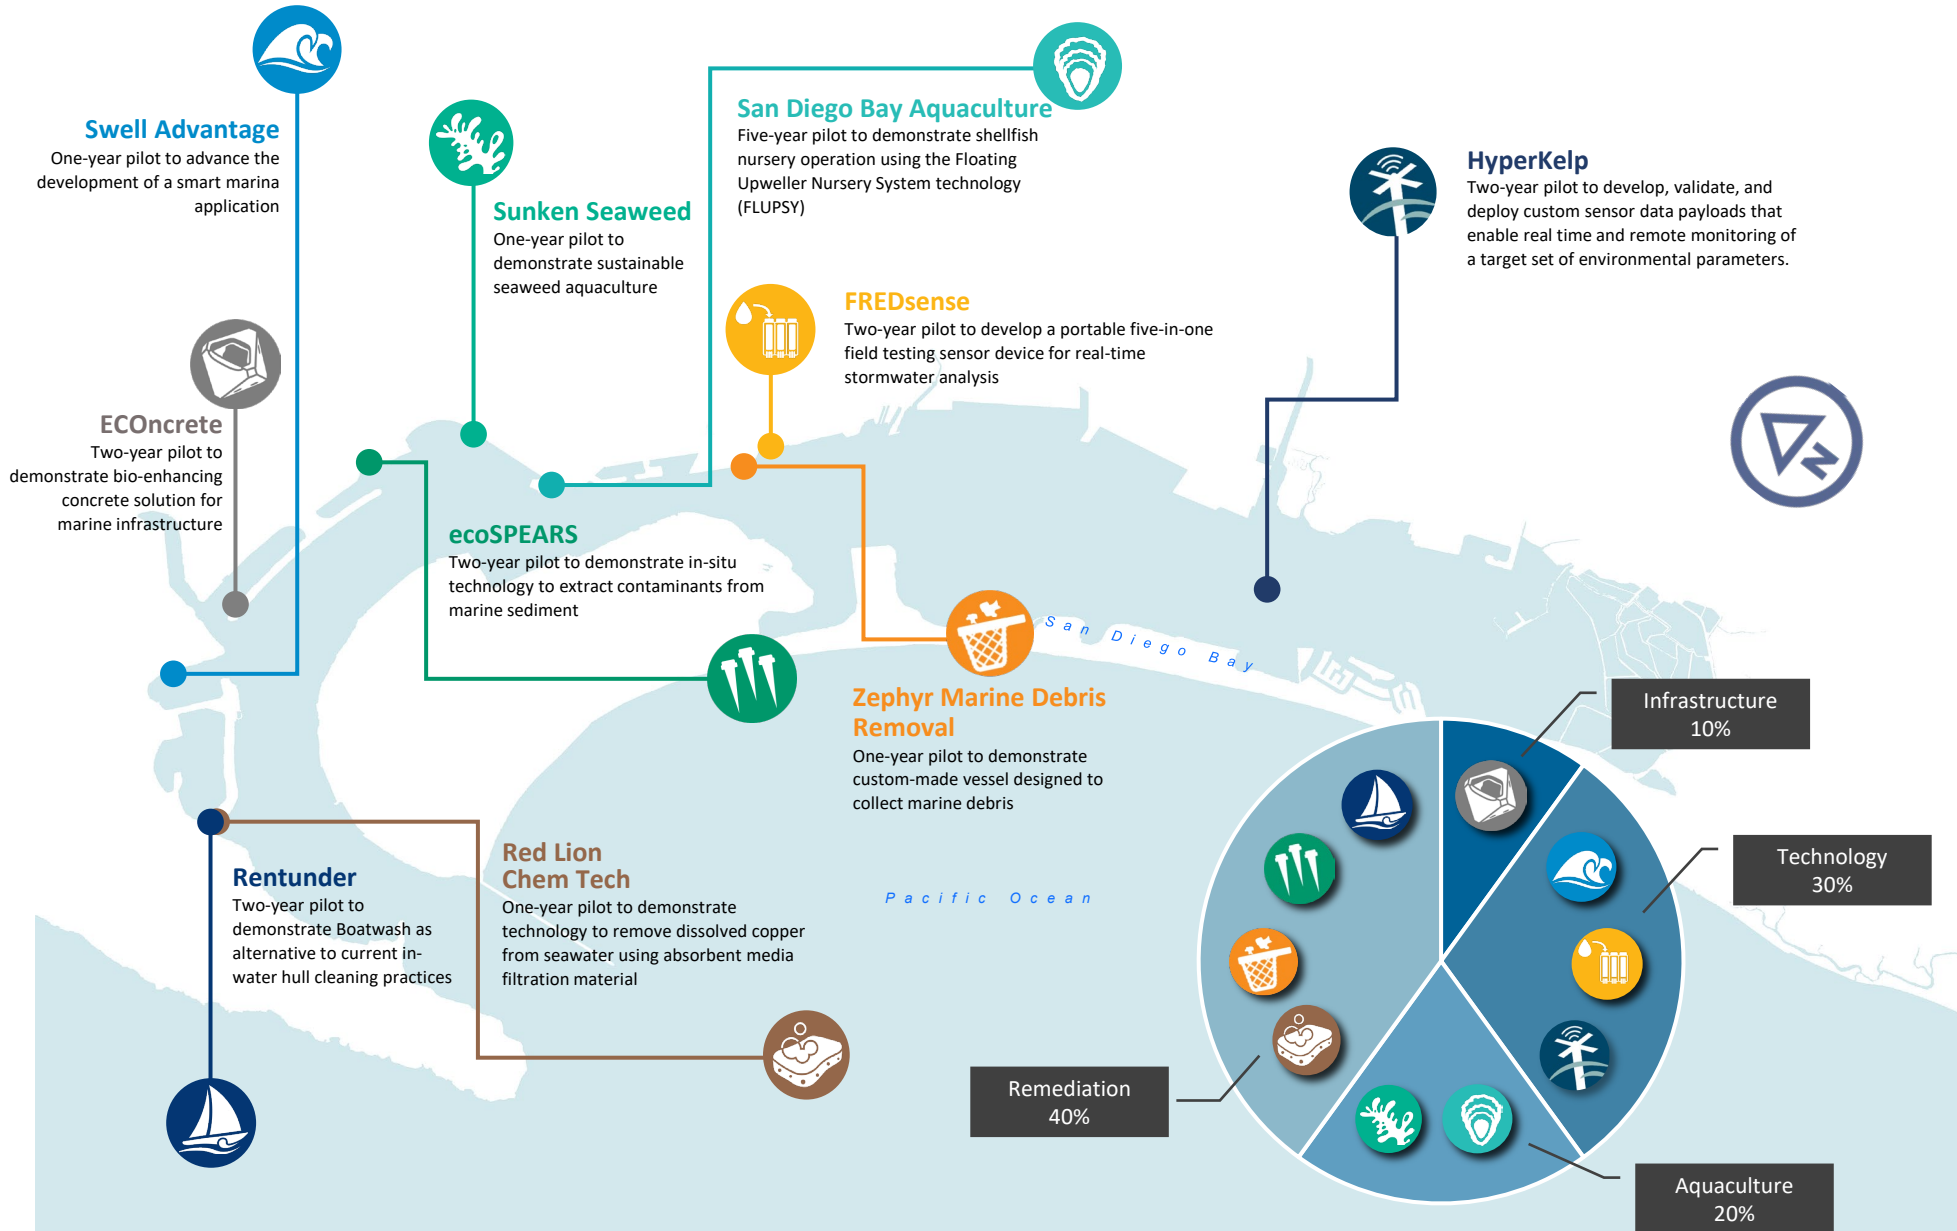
Swell Advantage
One-year pilot to advance the development of a smart marina application

Sunken Seaweed
One-year pilot to demonstrate sustainable seaweed aquaculture

San Diego Bay Aquaculture
Five-year pilot to demonstrate shellfish nursery operation using the Floating Upweller Nursery System technology (FLUPSY)

HyperKelp
Two-year pilot to develop, validate, and deploy custom sensor data payloads that enable real time and remote monitoring of a target set of environmental parameters.

FREDsense
Two-year pilot to develop a portable five-in-one field testing sensor device for real-time stormwater analysis

ECOncrete
Two-year pilot to demonstrate bio-enhancing concrete solution for marine infrastructure

ecoSPEARS
Two-year pilot to demonstrate in-situ technology to extract contaminants from marine sediment

San Diego Bay

Zephyr Marine Debris Removal
One-year pilot to demonstrate custom-made vessel designed to collect marine debris

Infrastructure
10%

Technology
30%

Rentunder
Two-year pilot to demonstrate Boatwash as alternative to current in-water hull cleaning practices

Red Lion Chem Tech
One-year pilot to demonstrate technology to remove dissolved copper from seawater using absorbent media filtration material

Pacific Ocean

Remediation
40%

Aquaculture
20%